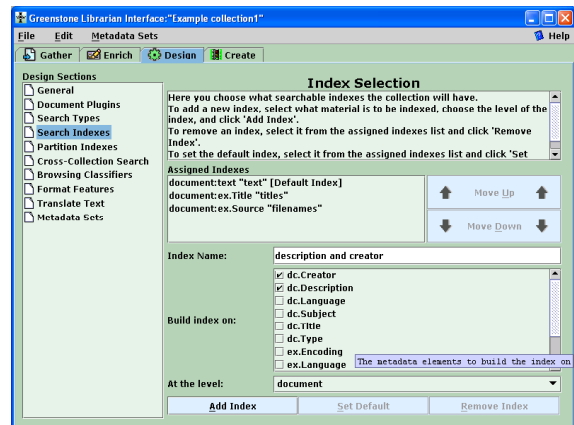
Greenstone Librarian Interface:"Example collection1"

File Edit Metadata Sets Help

Gather Enrich Design Create

Design Sections
General
Document Plugins
Search Types
Search Indexes
Partition Indexes
Cross-Collection Search
Browsing Classifiers
Format Features
Translate Text
Metadata Sets

Index Selection

Here you choose what searchable indexes the collection will have.
To add a new index, select what material is to be indexed, choose the level of the index, and click 'Add Index'.
To remove an index, select it from the assigned indexes list and click 'Remove Index'.
To set the default index, select it from the assigned indexes list and click 'Set

Assigned Indexes
document:text "text" [Default Index]
document:ex.Title "titles"
document:ex.Source "filenames"

Move Up
Move Down

Index Name: description and creator

Build index on:
dc.Creator
dc.Description
dc.Language
dc.Subject
dc.Title
dc.Type
ex.Encoding
ex.Language

The metadata elements to build the index on

At the level: document

Add Index Set Default Remove Index